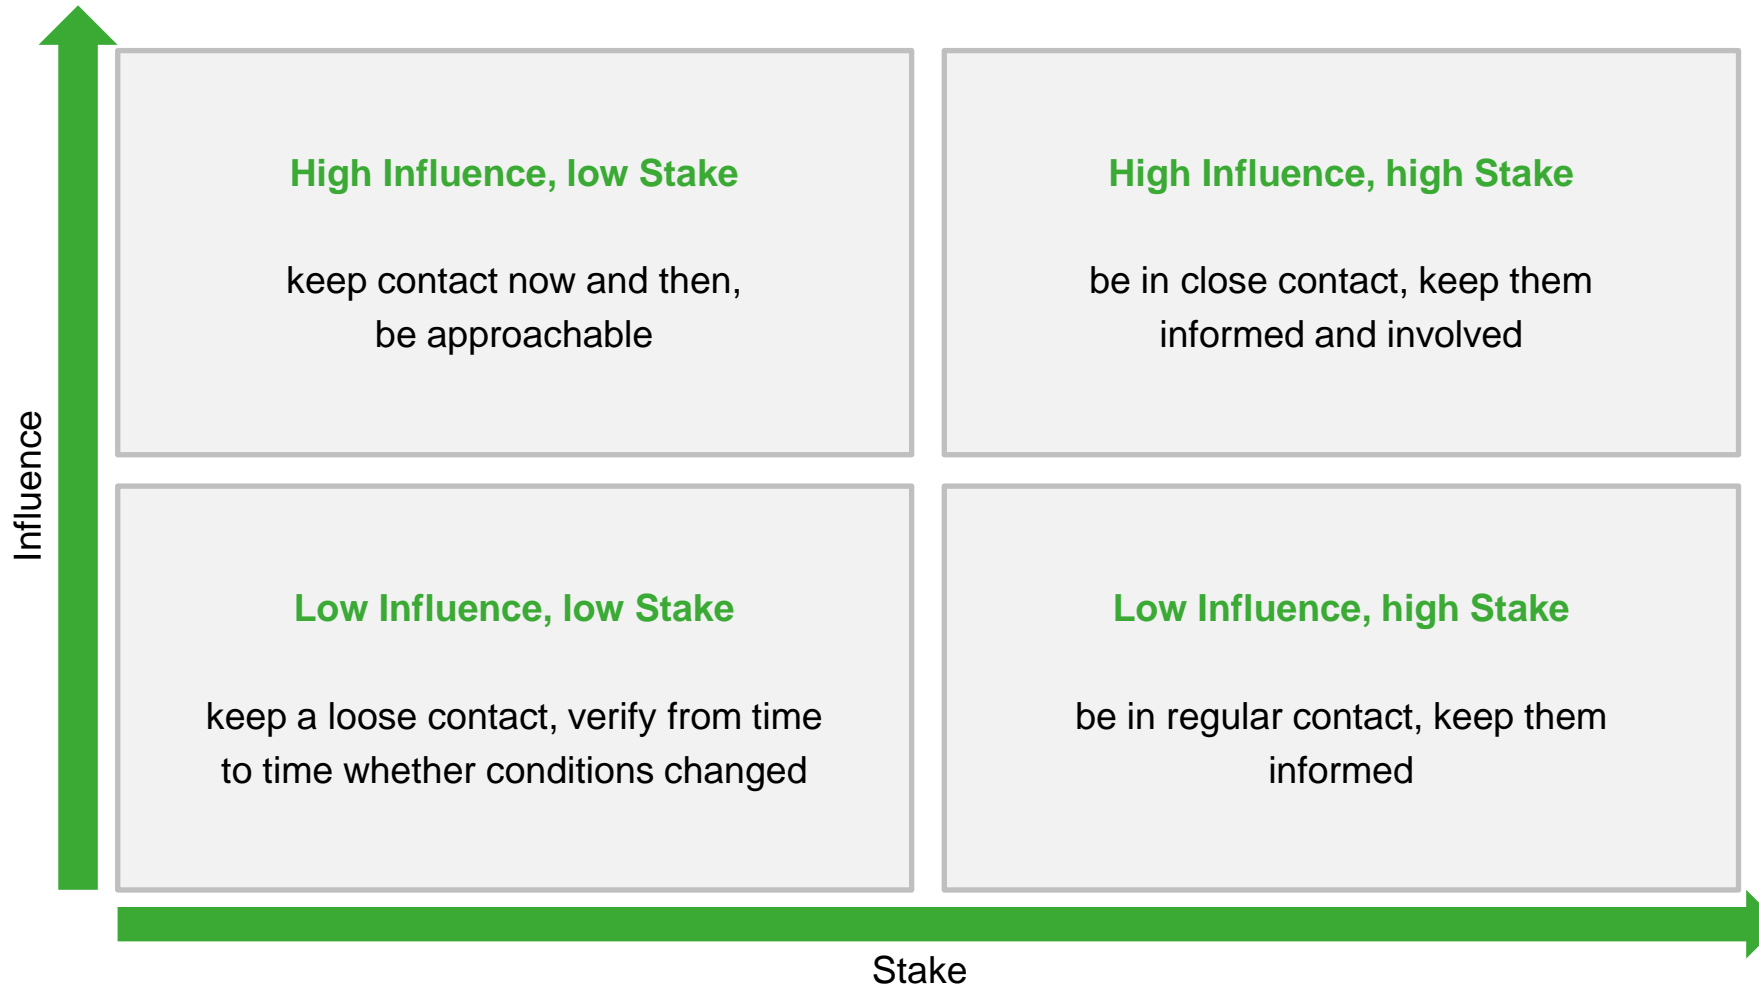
Influence

High Influence, low Stake

keep contact now and then, be approachable

High Influence, high Stake

be in close contact, keep them informed and involved

Low Influence, low Stake

keep a loose contact, verify from time to time whether conditions changed

Low Influence, high Stake

be in regular contact, keep them informed

Stake